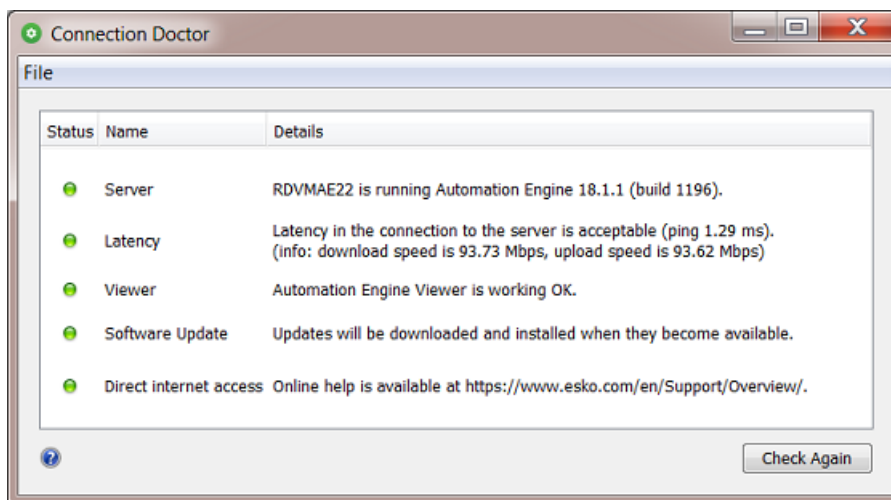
Connection Doctor

File

| Status | Name | Details |
|---|---|---|
| | Server | RDVMAE22 is running Automation Engine 18.1.1 (build 1196). |
| | Latency | Latency in the connection to the server is acceptable (ping 1.29 ms). (info: download speed is 93.73 Mbps, upload speed is 93.62 Mbps) |
| | Viewer | Automation Engine Viewer is working OK. |
| | Software Update | Updates will be downloaded and installed when they become available. |
| | Direct internet access | Online help is available at https://www.esko.com/en/Support/Overview/. |

Check Again